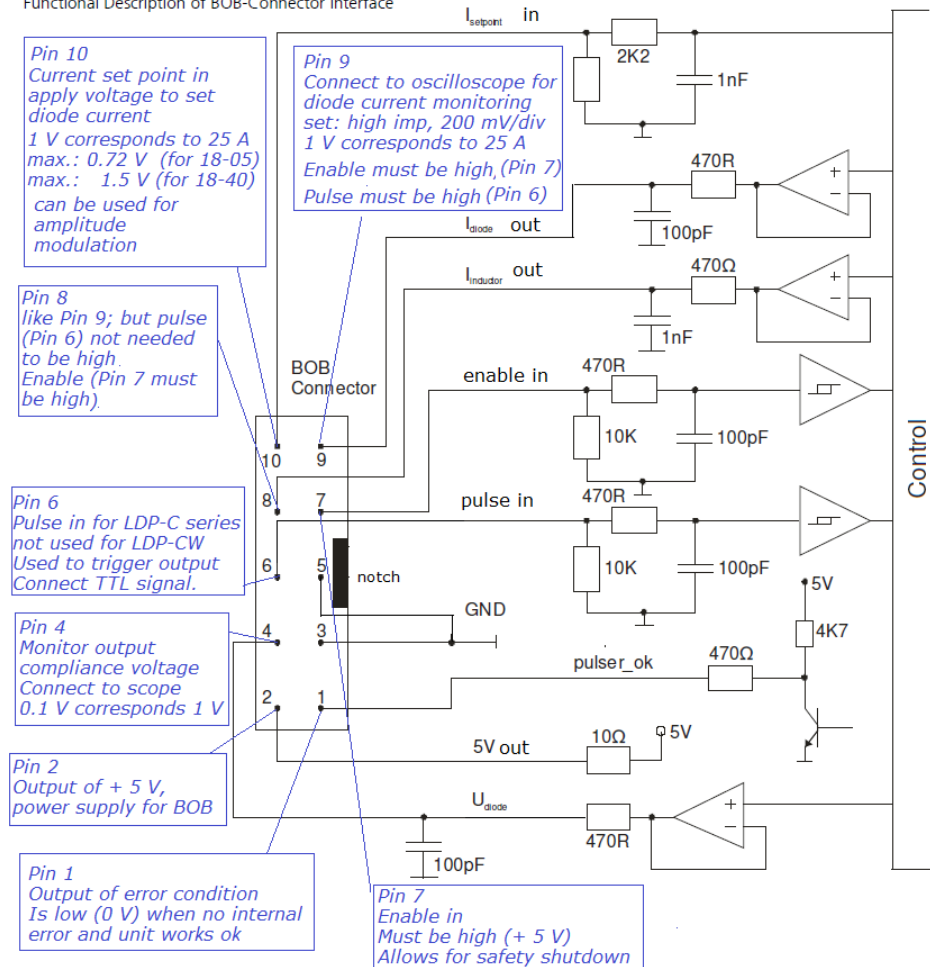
Functional Description of BOB-Connector Interface

Pin 10
Current set point in
apply voltage to set diode current
1 V corresponds to 25 A
max.: 0.72 V (for 18-05)
max.: 1.5 V (for 18-40)
can be used for amplitude modulation

Pin 9
Connect to oscilloscope for diode current monitoring
set: high imp, 200 mV/div
1 V corresponds to 25 A
Enable must be high (Pin 7)
Pulse must be high (Pin 6)

$I_{setpoint}$ in

2K2

1nF

470R

$I_{diode}$ out

100pF

$I_{inductor}$ out

470Ω

1nF

Pin 8
like Pin 9; but pulse (Pin 6) not needed to be high
Enable (Pin 7 must be high)

BOB
Connector

enable in

470R

10K

100pF

10 9

8 7

6 5

4 3

2 1

pulse in

470R

10K

100pF

notch

Control

Pin 6
Pulse in for LDP-C series
not used for LDP-CW
Used to trigger output
Connect TTL signal.

GND

5V

4K7

Pin 4
Monitor output
compliance voltage
Connect to scope
0.1 V corresponds 1 V

pulser_ok

470Ω

10Ω

5V

5V out

Pin 2
Output of + 5 V,
power supply for BOB

$U_{diode}$

470R

100pF

Pin 1
Output of error condition
Is low (0 V) when no internal error and unit works ok

Pin 7
Enable in
Must be high (+ 5 V)
Allows for safety shutdown